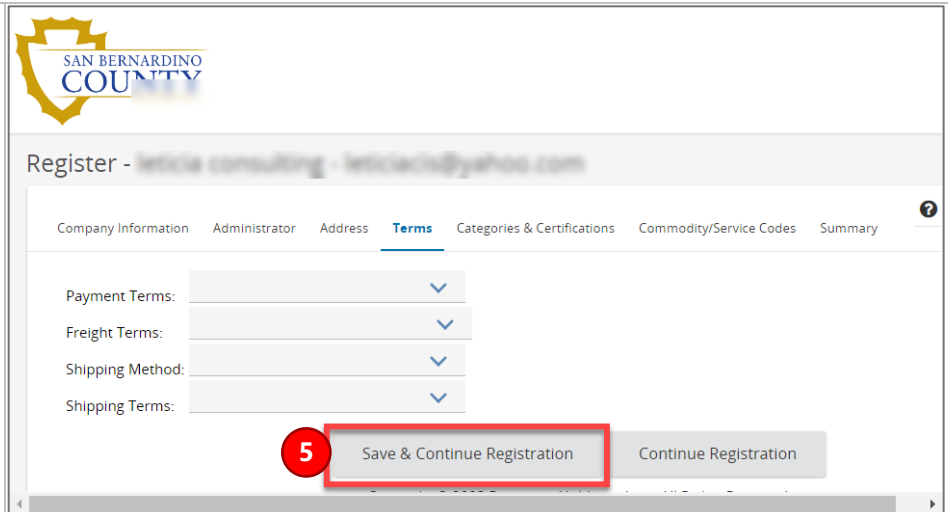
SAN BERNARDINO COUNTY

Register - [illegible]

Company Information Administrator Address Terms Categories & Certifications Commodity/Service Codes Summary

?

Payment Terms:

Freight Terms:

Shipping Method:

Shipping Terms:

5

Save & Continue Registration

Continue Registration

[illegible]